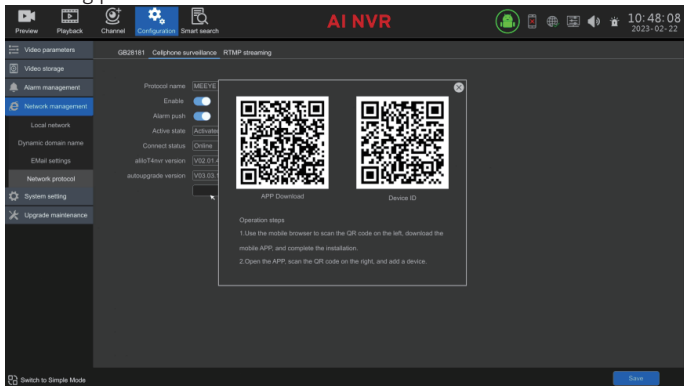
Preview Playback Channel Configuration Smart search

AI NVR

10:48:08
2023-02-22

Video parameters
Video storage
Alarm management
Network management
Local network
Dynamic domain name
EMail settings
Network protocol
System setting
Upgrade maintenance

GB28181 Cellphone surveillance RTMP streaming

Protocol name MEEYE
Enable
Alarm push
Active state Activated
Connect status Online
alloT4nvr version V02.01.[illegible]
autoupgrade version V03.03.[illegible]

APP Download

Device ID

Operation steps
1.Use the mobile browser to scan the QR code on the left, download the mobile APP, and complete the installation.
2.Open the APP, scan the QR code on the right, and add a device.

Switch to Simple Mode

Save